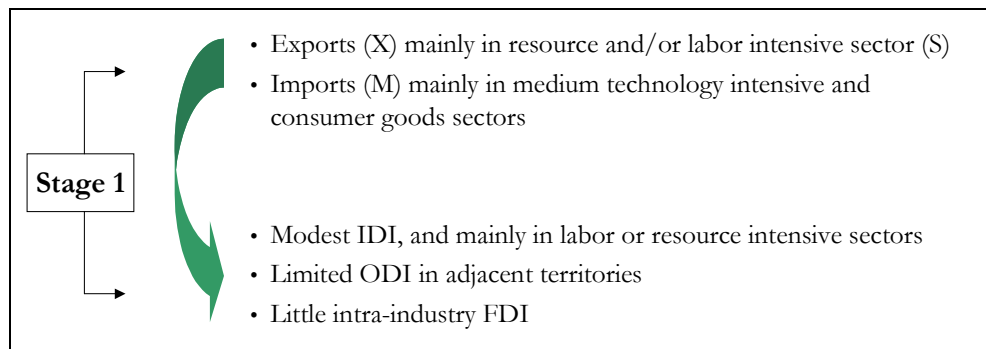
Stage 1

• Exports (X) mainly in resource and/or labor intensive sector (S)
• Imports (M) mainly in medium technology intensive and consumer goods sectors

• Modest IDI, and mainly in labor or resource intensive sectors
• Limited ODI in adjacent territories
• Little intra-industry FDI